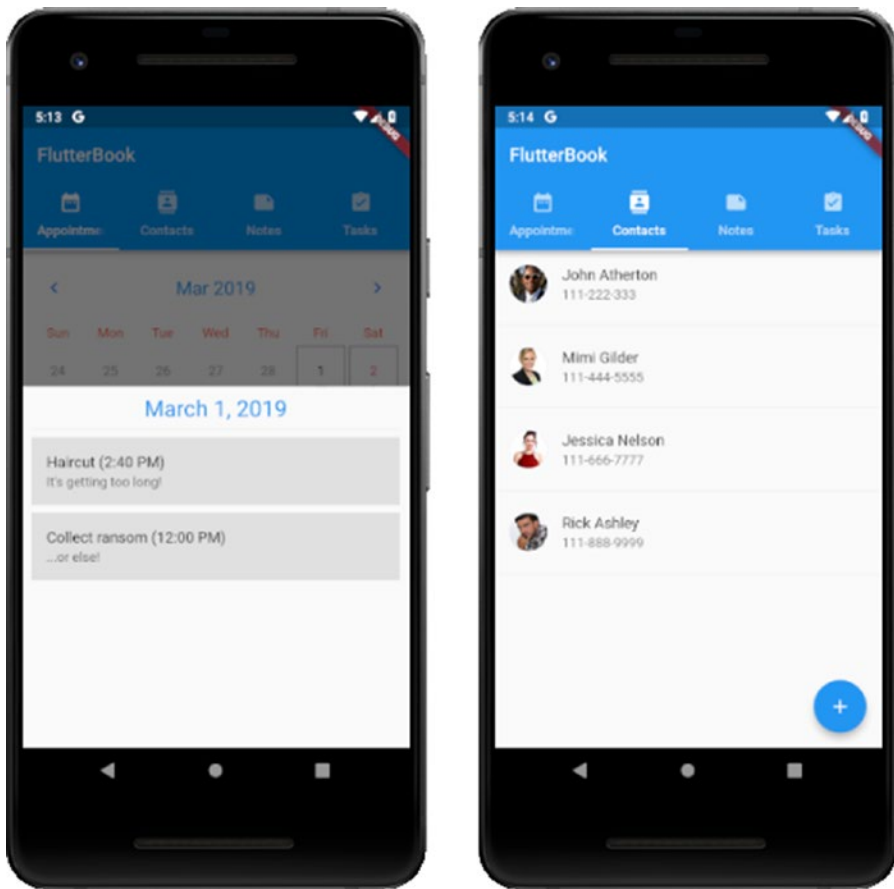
5:13 G

DEBUG

FlutterBook

Appointme

Contacts

Notes

Tasks

<

Mar 2019

>

| Sun | Mon | Tue | Wed | Thu | Fri | Sat |
|---|---|---|---|---|---|---|
| 24 | 25 | 26 | 27 | 28 | 1 | 2 |

March 1, 2019

Haircut (2:40 PM)
It's getting too long!

Collect ransom (12:00 PM)
...or else!

5:14 G

DEBUG

FlutterBook

Appointme

Contacts

Notes

Tasks

John Atherton
111-222-333

Mimi Gilder
111-444-5555

Jessica Nelson
111-666-7777

Rick Ashley
111-888-9999

+